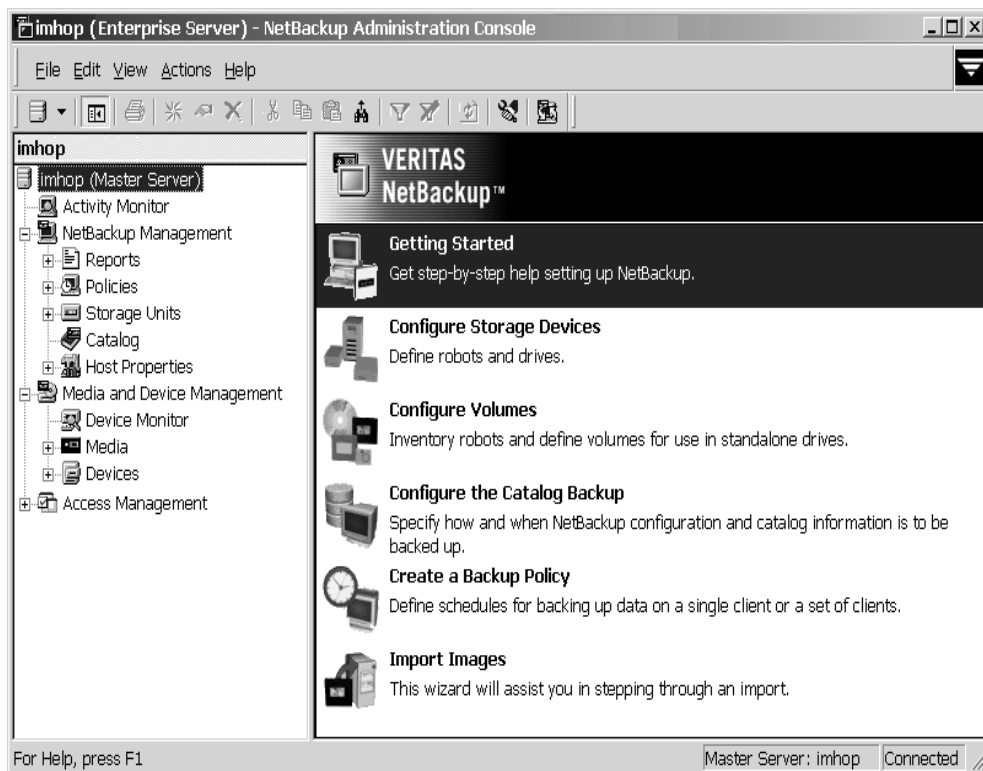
imhop (Enterprise Server) - NetBackup Administration Console

File Edit View Actions Help

imhop

imhop (Master Server)
Activity Monitor
NetBackup Management
Reports
Policies
Storage Units
Catalog
Host Properties
Media and Device Management
Device Monitor
Media
Devices
Access Management

VERITAS
NetBackup™

Getting Started
Get step-by-step help setting up NetBackup.

Configure Storage Devices
Define robots and drives.

Configure Volumes
Inventory robots and define volumes for use in standalone drives.

Configure the Catalog Backup
Specify how and when NetBackup configuration and catalog information is to be backed up.

Create a Backup Policy
Define schedules for backing up data on a single client or a set of clients.

Import Images
This wizard will assist you in stepping through an import.

For Help, press F1 | Master Server: imhop | Connected